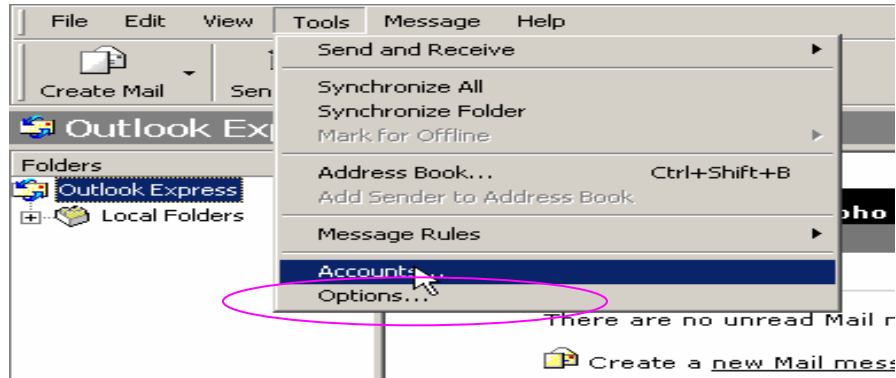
File Edit View Tools Message Help

Create Mail Sen

Outlook Exp

Folders

Outlook Express

Local Folders

Send and Receive

Synchronize All
Synchronize Folder
Mark for Offline

Address Book... Ctrl+Shift+B
Add Sender to Address Book

Message Rules

Accounts...
Options...

pho

There are no unread Mail m

Create a new Mail mess